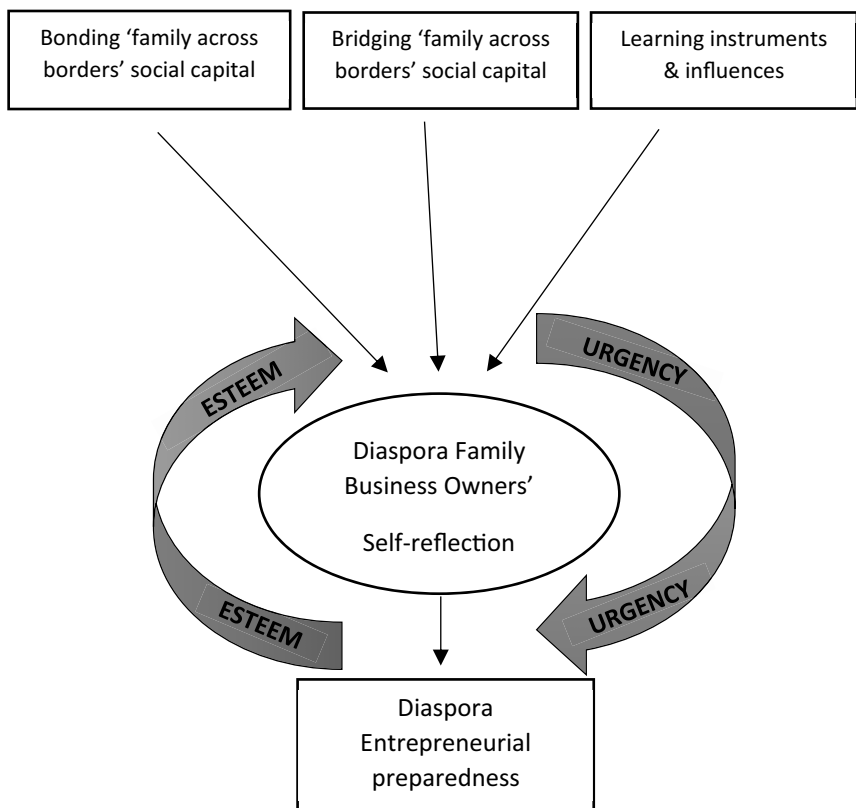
Bonding ‘family across borders’ social capital

Bridging ‘family across borders’ social capital

Learning instruments & influences

ESTEEM

URGENCY

Diaspora Family Business Owners’

Self-reflection

ESTEEM

URGENCY

Diaspora Entrepreneurial preparedness